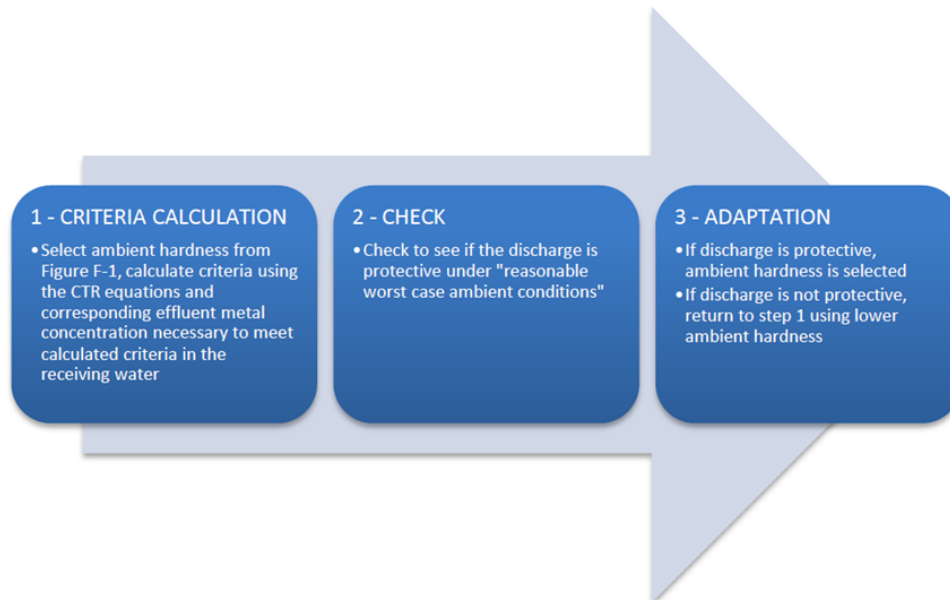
1 - CRITERIA CALCULATION

• Select ambient hardness from Figure F-1, calculate criteria using the CTR equations and corresponding effluent metal concentration necessary to meet calculated criteria in the receiving water

2 - CHECK

• Check to see if the discharge is protective under "reasonable worst case ambient conditions"

3 - ADAPTATION

• If discharge is protective, ambient hardness is selected
• If discharge is not protective, return to step 1 using lower ambient hardness